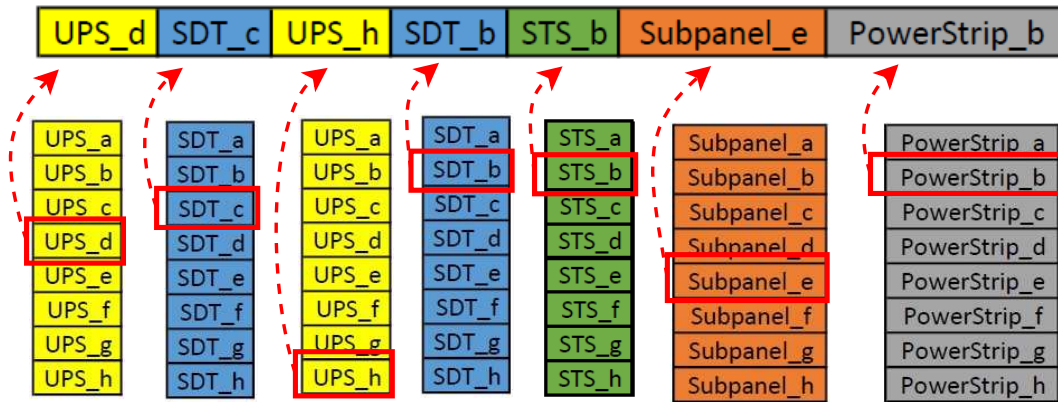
UPS_d SDT_c UPS_h SDT_b STS_b Subpanel_e PowerStrip_b

UPS_a
UPS_b
UPS_c
UPS_d
UPS_e
UPS_f
UPS_g
UPS_h

SDT_a
SDT_b
SDT_c
SDT_d
SDT_e
SDT_f
SDT_g
SDT_h

UPS_a
UPS_b
UPS_c
UPS_d
UPS_e
UPS_f
UPS_g
UPS_h

SDT_a
SDT_b
SDT_c
SDT_d
SDT_e
SDT_f
SDT_g
SDT_h

STS_a
STS_b
STS_c
STS_d
STS_e
STS_f
STS_g
STS_h

Subpanel_a
Subpanel_b
Subpanel_c
Subpanel_d
Subpanel_e
Subpanel_f
Subpanel_g
Subpanel_h

PowerStrip_a
PowerStrip_b
PowerStrip_c
PowerStrip_d
PowerStrip_e
PowerStrip_f
PowerStrip_g
PowerStrip_h